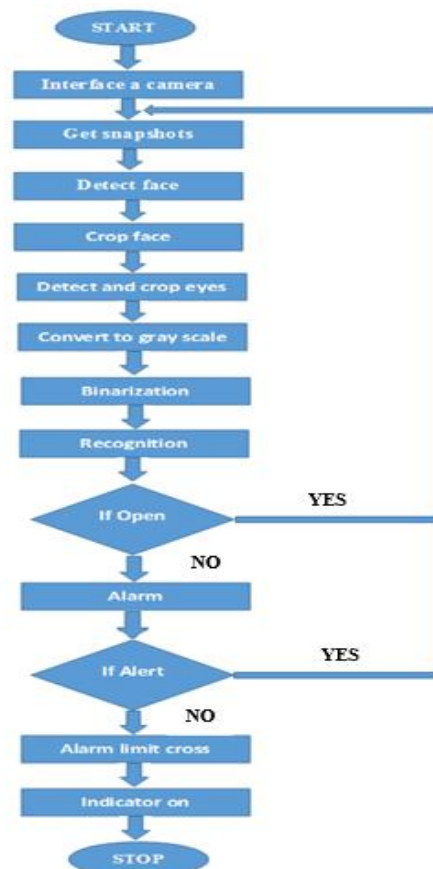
START

Interface a camera

Get snapshots

Detect face

Crop face

Detect and crop eyes

Convert to gray scale

Binarization

Recognition

If Open

YES

NO

Alarm

If Alert

YES

NO

Alarm limit cross

Indicator on

STOP